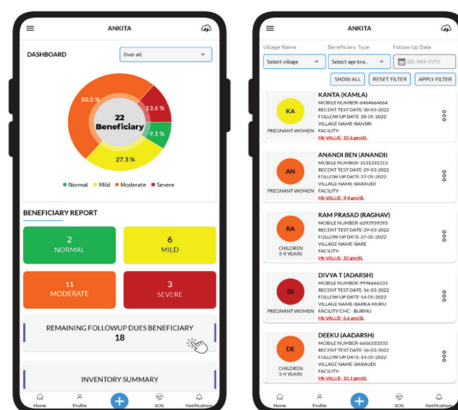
ANKITA

DASHBOARD

Over all

50.0 %

13.6 %

22 Beneficiary

9.1 %

27.3 %

Normal Mild Moderate Severe

BENEFICIARY REPORT

2
NORMAL

6
MILD

11
MODERATE

3
SEVERE

REMAINING FOLLOWUP DUES BENEFICIARY
18

INVENTORY SUMMARY

Home Profile SOS Notification

ANKITA

Village Name

Beneficiary Type

Follow Up Date

Select village

Select age bra...

DD-MM-YYYY

SHOW ALL

RESET FILTER

APPLY FILTER

KA
PREGNANT WOMEN
KANTA (KAMLA)
MOBILE NUMBER: 6464646464
RECENT TEST DATE: 30-03-2022
FOLLOW UP DATE: 28-05-2022
VILLAGE NAME: BANSRI
FACILITY:
Hb VALUE: 10.4 gm/dL

AN
PREGNANT WOMEN
ANANDI BEN (ANANDI)
MOBILE NUMBER: 3131331313
RECENT TEST DATE: 29-03-2022
FOLLOW UP DATE: 27-05-2022
VILLAGE NAME: BARAUDI
FACILITY:
Hb VALUE: 7.4 gm/dL

RA
CHILDREN 5-9 YEARS
RAM PRASAD (RAGHAV)
MOBILE NUMBER: 6393939393
RECENT TEST DATE: 29-03-2022
FOLLOW UP DATE: 29-05-2022
VILLAGE NAME: BARE
FACILITY:
Hb VALUE: 10 gm/dL

DI
PREGNANT WOMEN
DIVYA T (ADARSH)
MOBILE NUMBER: 9998666333
RECENT TEST DATE: 16-03-2022
FOLLOW UP DATE: 14-05-2022
VILLAGE NAME: BARKA MURU
FACILITY: CHC - BURMU
Hb VALUE: 8.6 gm/dL

DE
CHILDREN 5-9 YEARS
DEEKU (AADARSH)
MOBILE NUMBER: 6666333333
RECENT TEST DATE: 16-03-2022
FOLLOW UP DATE: 15-05-2022
VILLAGE NAME: BARAUDI
FACILITY:
Hb VALUE: 10.1 gm/dL

Home Profile SOS Notification